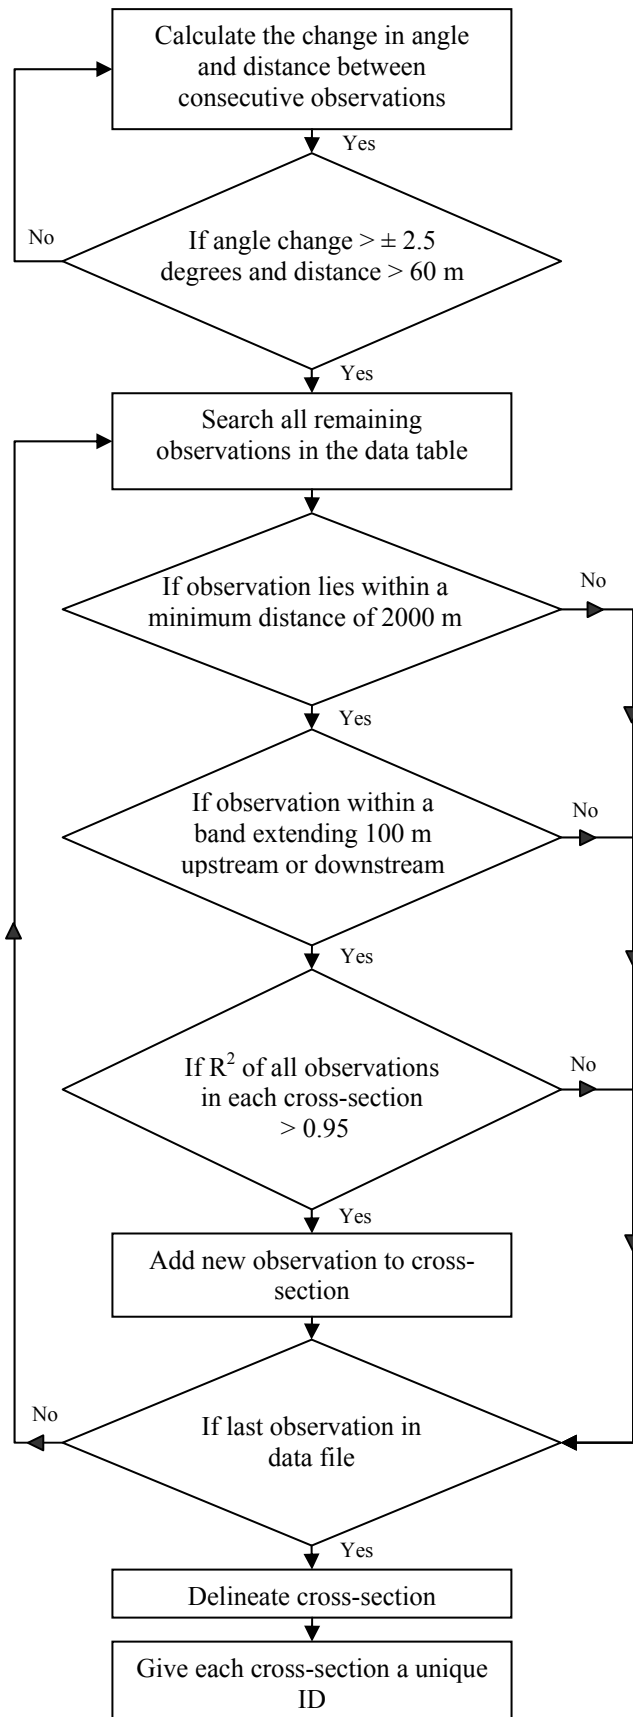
Calculate the change in angle and distance between consecutive observations

Yes

No

If angle change > $\pm$ 2.5 degrees and distance > 60 m

Yes

Search all remaining observations in the data table

If observation lies within a minimum distance of 2000 m

No

Yes

If observation within a band extending 100 m upstream or downstream

No

Yes

If $R^2$ of all observations in each cross-section > 0.95

No

Yes

Add new observation to cross-section

No

If last observation in data file

Yes

Delineate cross-section

Give each cross-section a unique ID